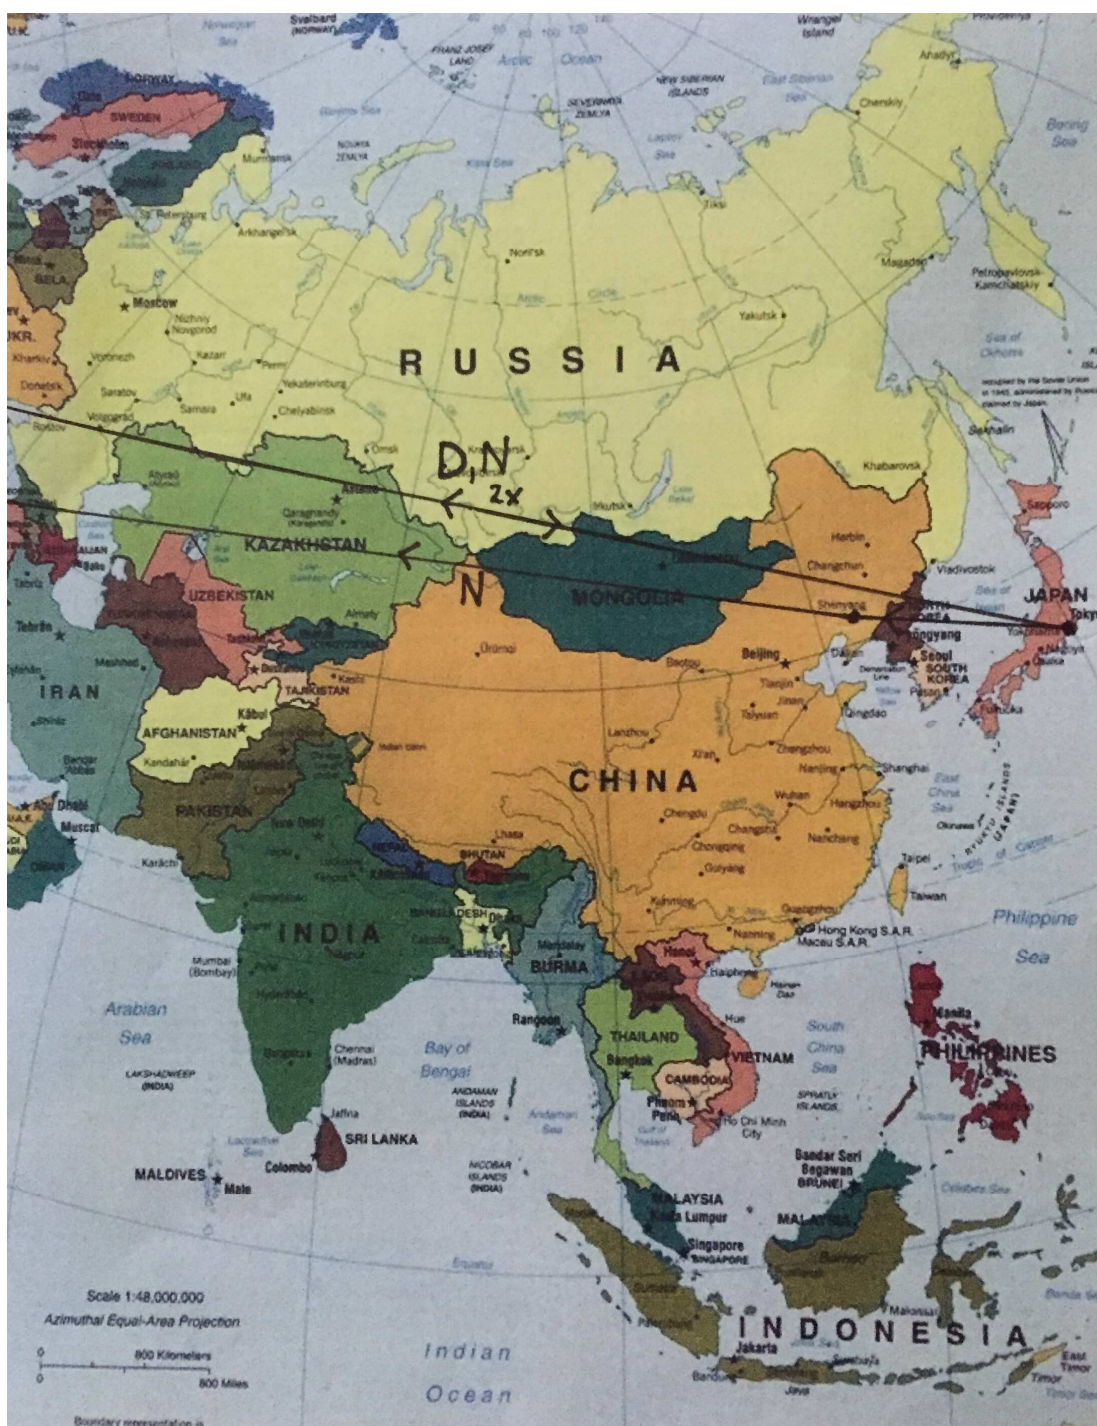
Svalbard (NORWAY)
Norwegian Sea
FRANZ JOSEF LAND
Arctic Ocean
Wrangel Island
NORWAY
SWEDEN
Stockholm
FINLAND
Barents Sea
SEVERNAYA ZEMLYA
NEW SIBERIAN ISLANDS
East Siberian Sea
Laptev Sea
NOVAYA ZEMLYA
Kara Sea
Murmansk
St. Petersburg
Arkhangel'sk
Noril'sk
Anadyr'
Chersky
Bering Sea
Tiksi
Magadan
Petropavlovsk-Kamchatskiy
Moscow
Nizhniy Novgorod
Kazan
Perm
Yakutsk
UKR.
Kharkiv
Voronezh
Saratov
Samara
Ufa
Yekaterinburg
Chelyabinsk
Donetsk
Volgograd
Rostov
R U S S I A
Sea of Okhotsk
occupied by the Soviet Union in 1945, administered by Russia, claimed by Japan
Sakhalin
Omsk
Astana
Qaraghandy (Karaganda)
D, N
2x
N
Irkutsk
Khabarovsk
Sapporo
KAZAKHSTAN
Baku
Tehran
UZBEKISTAN
Tashkent
Almaty
MONGOLIA
Ulaanbaatar
Harbin
Changchun
Shenyang
Vladivostok
Sea of Japan
JAPAN
Tokyo
Nagoya
Osaka
Fukuoka
Pyongyang
Seoul
SOUTH KOREA
Pusan
Demarcation Line
Dalian
Qingdao
Ürümqi
Beijing
Tianjin
Baotou
Taiyuan
IRAN
Mashhad
Shiraz
Bandar Abbas
TAJIKISTAN
Kashi
Kabul
AFGHANISTAN
Kandahar
Islamabad
PAKISTAN
Abu Dhabi
Muscat
OMAN
Karachi
New Delhi
Lanzhou
Xi'an
Zhengzhou
Nanjing
Shanghai
Wuhan
Hangzhou
East China Sea
Okinawa
RYUKYU ISLANDS (JAPAN)
Tropic of Cancer
C H I N A
Chengdu
Chongqing
Changsha
Nanchang
Guiyang
Lhasa
NEPAL
Kathmandu
BHUTAN
Taipei
Taiwan
Kunming
Guangzhou
Hong Kong S.A.R.
Macau S.A.R.
Nanning
Philippine Sea
BANGLADESH
Dhaka
I N D I A
Mumbai (Bombay)
Hyderabad
Bangalore
Mandalay
BURMA
Rangoon
Hanoi
LAOS
Haiphong
Hainan Dao
THAILAND
Bangkok
Hue
VIETNAM
South China Sea
Manila
PHILIPPINES
CAMBODIA
Phnom Penh
Ho Chi Minh City
SPRATLY ISLANDS
Arabian Sea
Chennai (Madras)
Bay of Bengal
LAKSHADWEEP (INDIA)
ANDAMAN ISLANDS (INDIA)
Andaman Sea
Gulf of Thailand
Jaffna
Laccadive Sea
SRI LANKA
Colombo
MALDIVES
Male
NICOBAR ISLANDS (INDIA)
Bandar Seri Begawan
BRUNEI
Celebes Sea
MALAYSIA
Kuala Lumpur
Singapore
SINGAPORE
MALAYSIA
Borneo
Sumatra
Makassar
Banda Sea
Equator
Scale 1:48,000,000
Azimuthal Equal-Area Projection
800 Kilometers
800 Miles
Indian Ocean
I N D O N E S I A
Jakarta
Java Sea
Java
Bandung
Surabaya
East Timor
Timor Sea
Boundary representation is